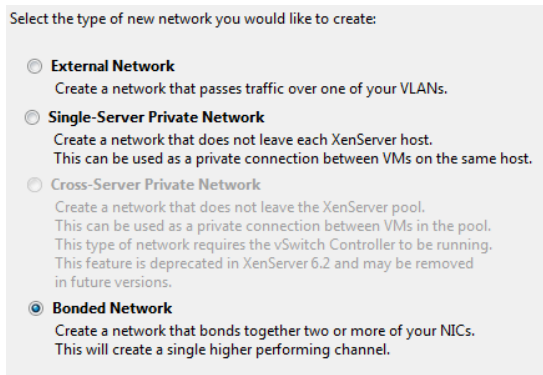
Select the type of new network you would like to create:

External Network
Create a network that passes traffic over one of your VLANs.

Single-Server Private Network
Create a network that does not leave each XenServer host.
This can be used as a private connection between VMs on the same host.

Cross-Server Private Network
Create a network that does not leave the XenServer pool.
This can be used as a private connection between VMs in the pool.
This type of network requires the vSwitch Controller to be running.
This feature is deprecated in XenServer 6.2 and may be removed in future versions.

Bonded Network
Create a network that bonds together two or more of your NICs.
This will create a single higher performing channel.